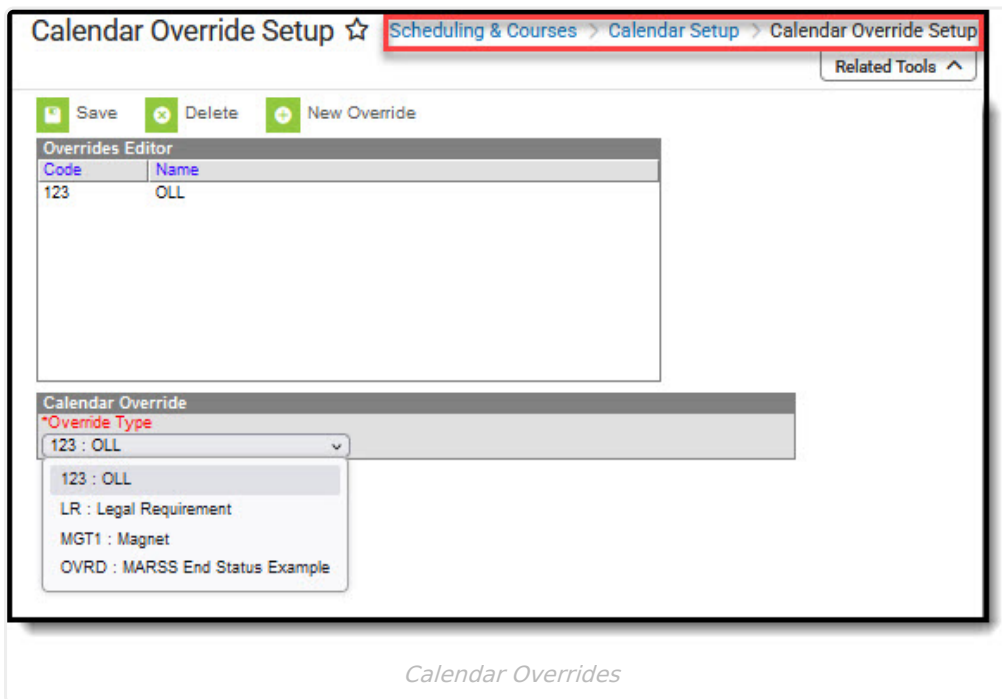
Calendar Override Setup ☆ Scheduling & Courses > Calendar Setup > Calendar Override Setup

Related Tools ^

Save Delete New Override

Overrides Editor

| Code | Name |
|---|---|
| 123 | OLL |

Calendar Override

*Override Type

123 : OLL

123 : OLL
LR : Legal Requirement
MGT1 : Magnet
OVRD : MARSS End Status Example

Calendar Overrides